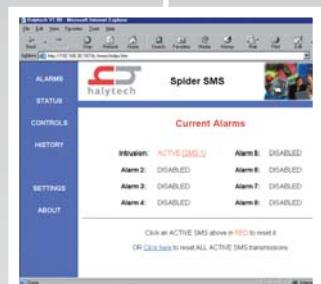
Halytech V1.00 - Microsoft Internet Explorer

File Edit View Favorites Tools Help

Back Stop Refresh Home Search Favorites Media History Mail Print Edit

Address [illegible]

halytech

Spider SMS

ALARMS

STATUS

CONTROLS

HISTORY

SETTINGS

ABOUT

Current Alarms

| | | | |
|---|---|---|---|
| Intrusion: | ACTIVE (SMS 1) | Alarm 5: | DISABLED |
| Alarm 2: | DISABLED | Alarm 6: | DISABLED |
| Alarm 3: | DISABLED | Alarm 7: | DISABLED |
| Alarm 4: | DISABLED | Alarm 8: | DISABLED |

Click an ACTIVE SMS above in RED to reset it

OR Click here to reset ALL ACTIVE SMS transmissions